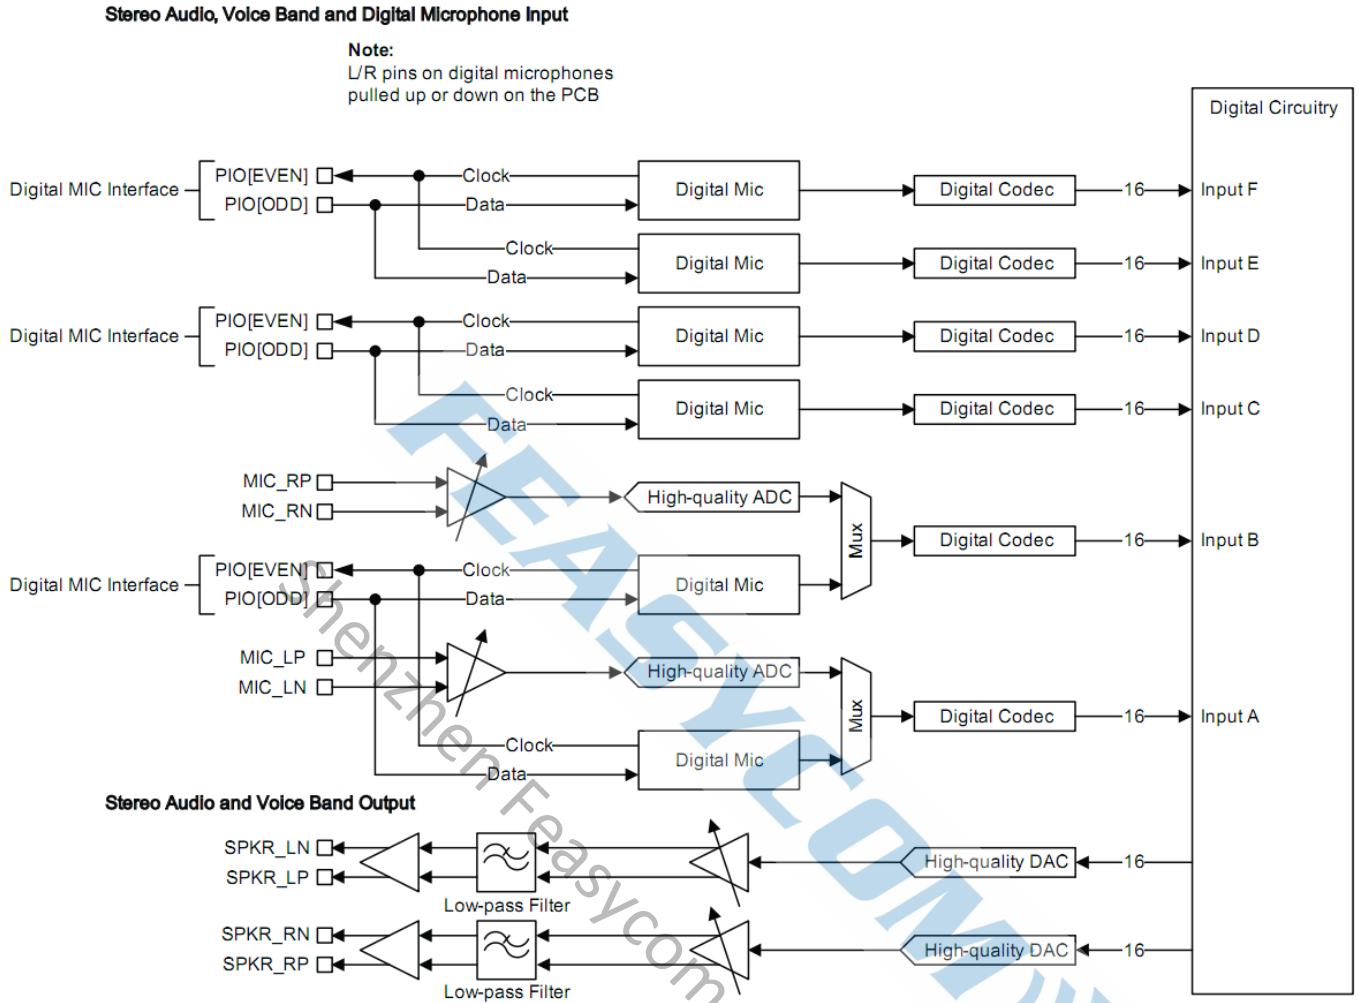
Stereo Audio, Voice Band and Digital Microphone Input

Note:
L/R pins on digital microphones pulled up or down on the PCB

Digital Circuitry

Digital MIC Interface
PIO[EVEN]
PIO[ODD]
Clock
Data
Digital Mic
Digital Codec
16
Input F
Clock
Data
Digital Mic
Digital Codec
16
Input E

Digital MIC Interface
PIO[EVEN]
PIO[ODD]
Clock
Data
Digital Mic
Digital Codec
16
Input D
Clock
Data
Digital Mic
Digital Codec
16
Input C

MIC_RP
MIC_RN
High-quality ADC
Mux
Digital Codec
16
Input B

Digital MIC Interface
PIO[EVEN]
PIO[ODD]
Clock
Data
Digital Mic

MIC_LP
MIC_LN
High-quality ADC
Mux
Digital Codec
16
Input A
Clock
Data
Digital Mic

Stereo Audio and Voice Band Output

SPKR_LN
SPKR_LP
Low-pass Filter
High-quality DAC
16

SPKR_RN
SPKR_RP
Low-pass Filter
High-quality DAC
16

FEASYCOM
Shenzhen Feasycom